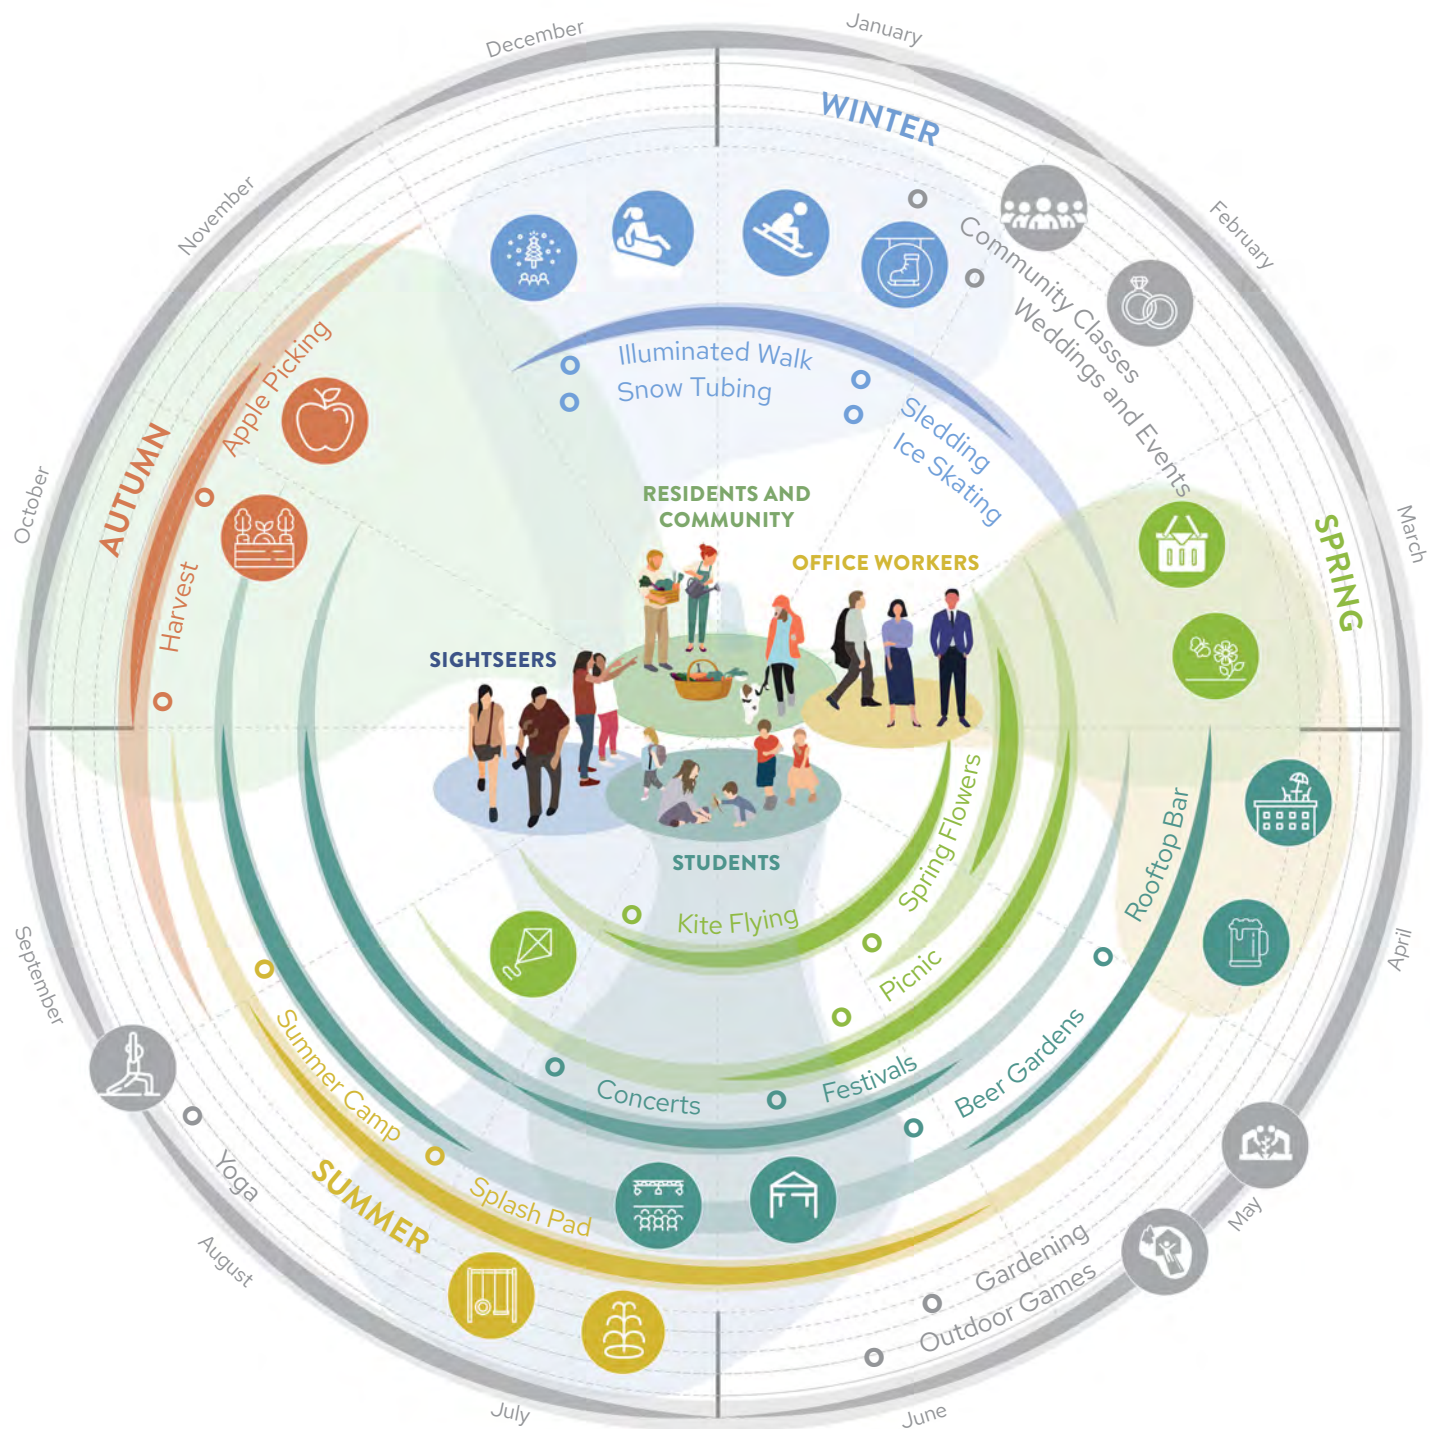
December
January
WINTER
February
Community Classes
Weddings and Events
March
SPRING
Illuminated Walk
Snow Tubing
Sledding
Ice Skating
November
Apple Picking
AUTUMN
October
Harvest
RESIDENTS AND COMMUNITY
OFFICE WORKERS
SIGHTSEERS
STUDENTS
Spring Flowers
Rooftop Bar
April
Kite Flying
Picnic
Festivals
Concerts
Beer Gardens
September
Summer Camp
Yoga
SUMMER
Splash Pad
August
May
Gardening
Outdoor Games
July
June